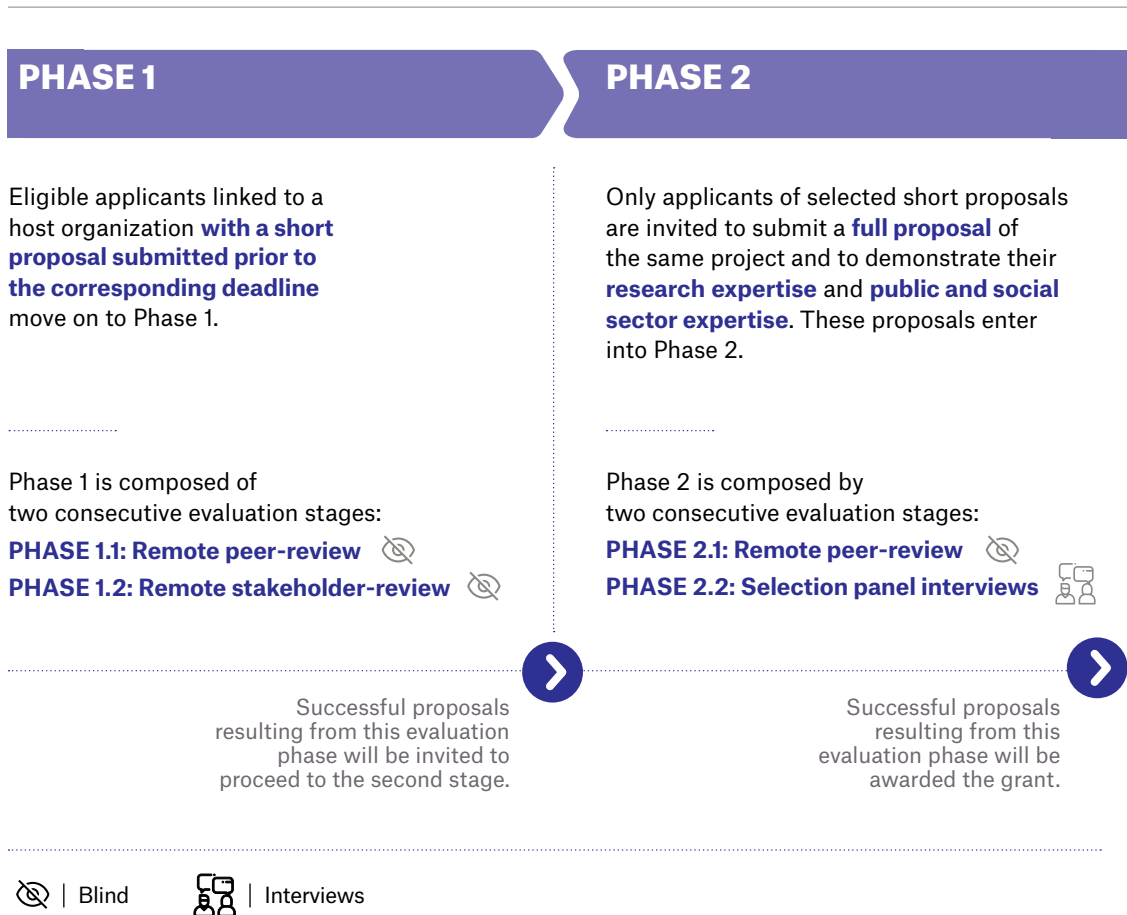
PHASE 1

Eligible applicants linked to a host organization with a short proposal submitted prior to the corresponding deadline move on to Phase 1.

Phase 1 is composed of two consecutive evaluation stages:
PHASE 1.1: Remote peer-review
PHASE 1.2: Remote stakeholder-review

Successful proposals resulting from this evaluation phase will be invited to proceed to the second stage.

PHASE 2

Only applicants of selected short proposals are invited to submit a full proposal of the same project and to demonstrate their research expertise and public and social sector expertise. These proposals enter into Phase 2.

Phase 2 is composed by two consecutive evaluation stages:
PHASE 2.1: Remote peer-review
PHASE 2.2: Selection panel interviews

Successful proposals resulting from this evaluation phase will be awarded the grant.

| Blind | Interviews